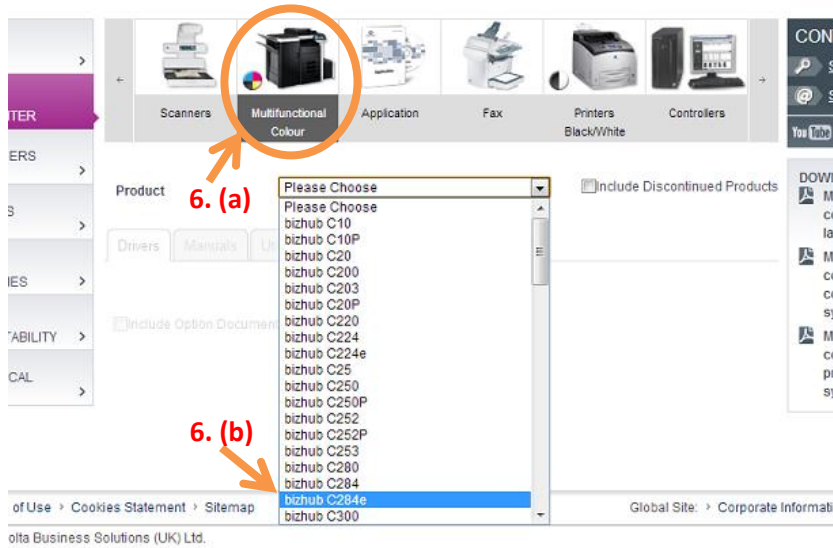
NTER

ERS

S

IES

TABILITY

CAL

Scanners

Multifunctional Colour

Application

Fax

Printers Black/White

Controllers

CON

S

S

You Tube

6. (a)

Product

Please Choose

Include Discontinued Products

Drivers

Manuals

Include Option Document

Please Choose
bizhub C10
bizhub C10P
bizhub C20
bizhub C200
bizhub C203
bizhub C20P
bizhub C220
bizhub C224
bizhub C224e
bizhub C25
bizhub C250
bizhub C250P
bizhub C252
bizhub C252P
bizhub C253
bizhub C280
bizhub C284
bizhub C284e
bizhub C300

6. (b)

DOW

M
co
la

M
co
co
sy

M
co
pr
sy

of Use › Cookies Statement › Sitemap

Global Site: › Corporate Informati

olta Business Solutions (UK) Ltd.